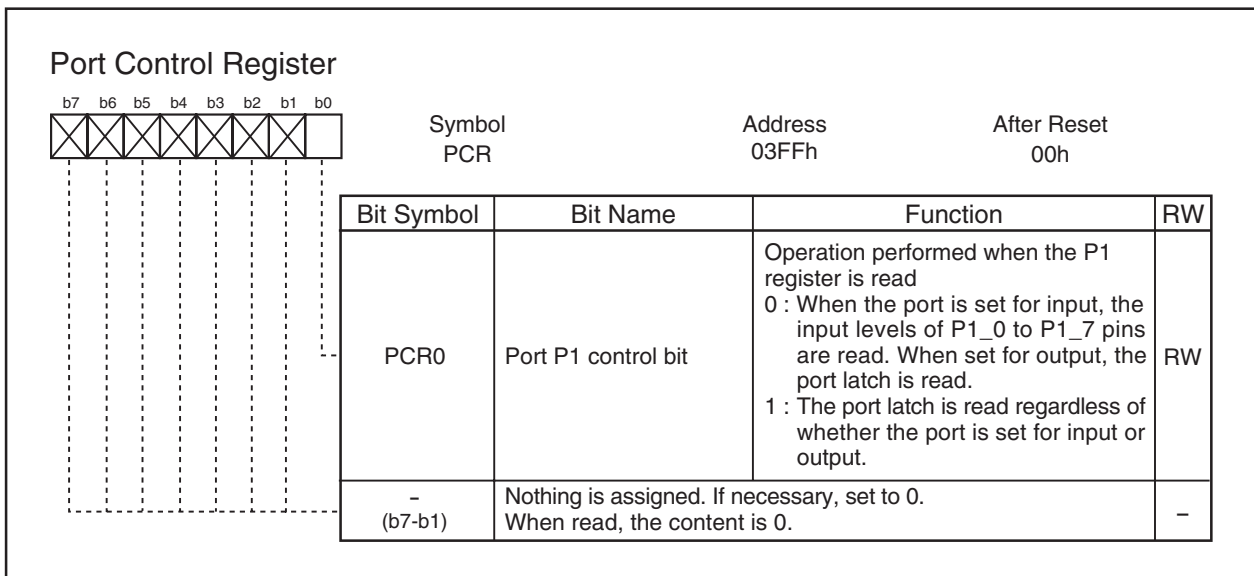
Port Control Register

b7 b6 b5 b4 b3 b2 b1 b0

Symbol
PCR

Address
03FFh

After Reset
00h

| Bit Symbol | Bit Name | Function | RW |
|---|---|---|---|
| PCR0 | Port P1 control bit | Operation performed when the P1 register is read<br>0 : When the port is set for input, the input levels of P1_0 to P1_7 pins are read. When set for output, the port latch is read.<br>1 : The port latch is read regardless of whether the port is set for input or output. | RW |
| –<br>(b7-b1) | Nothing is assigned. If necessary, set to 0.<br>When read, the content is 0. | | – |